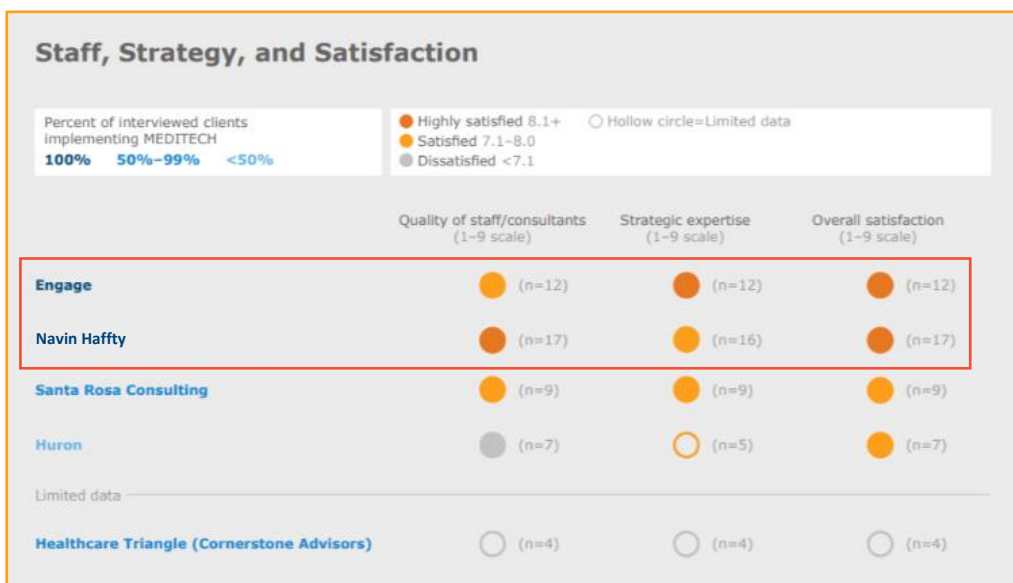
Staff, Strategy, and Satisfaction

Percent of interviewed clients implementing MEDITECH
100% 50%–99% <50%

Highly satisfied 8.1+
Satisfied 7.1–8.0
Dissatisfied <7.1
Hollow circle=Limited data

| | Quality of staff/consultants (1–9 scale) | Strategic expertise (1–9 scale) | Overall satisfaction (1–9 scale) |
|---|---|---|---|
| Engage | (n=12) | (n=12) | (n=12) |
| Navin Haffty | (n=17) | (n=16) | (n=17) |
| Santa Rosa Consulting | (n=9) | (n=9) | (n=9) |
| Huron | (n=7) | (n=5) | (n=7) |

Limited data

| | | | |
|---|---|---|---|
| Healthcare Triangle (Cornerstone Advisors) | (n=4) | (n=4) | (n=4) |